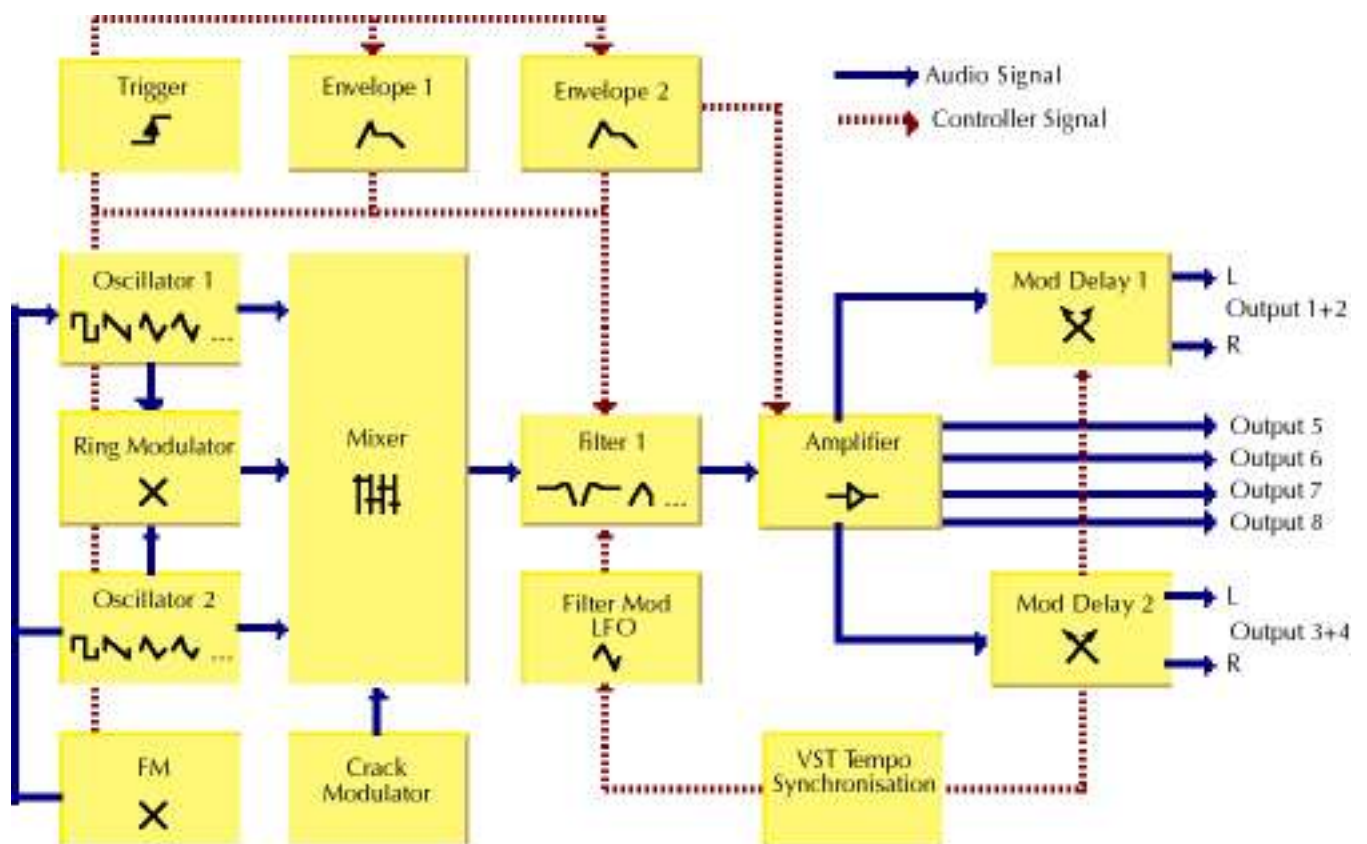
Audio Signal
Controller Signal

Trigger

Envelope 1

Envelope 2

Oscillator 1

Mixer

Ring Modulator

Oscillator 2

FM

Crack Modulator

Filter 1

Filter Mod LFO

Amplifier

Mod Delay 1

L
Output 1+2
R

Output 5
Output 6
Output 7
Output 8

Mod Delay 2

L
Output 3+4
R

VST Tempo Synchronisation